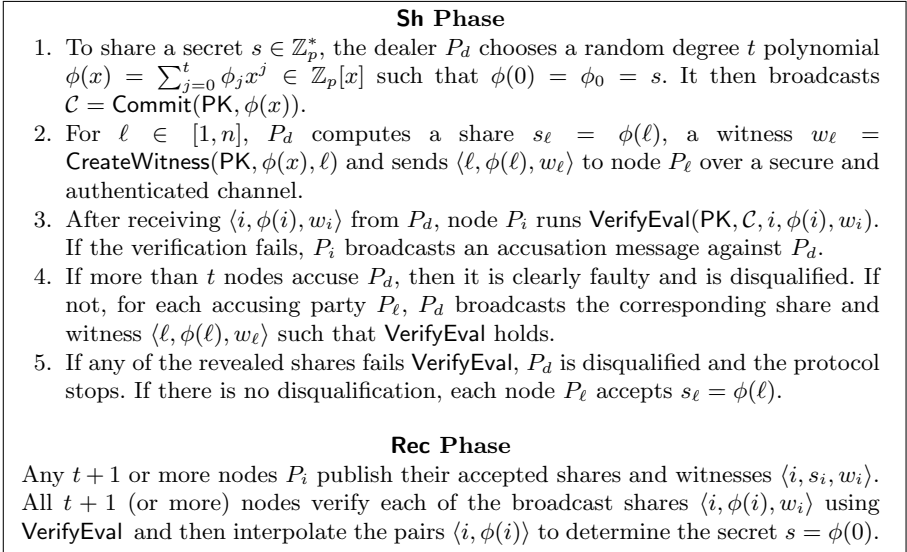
**Sh Phase**

1. To share a secret $s \in \mathbb{Z}_p^*$, the dealer $P_d$ chooses a random degree $t$ polynomial $\phi(x) = \sum_{j=0}^{t} \phi_j x^j \in \mathbb{Z}_p[x]$ such that $\phi(0) = \phi_0 = s$. It then broadcasts $\mathcal{C} = \mathsf{Commit}(\mathsf{PK}, \phi(x))$.
2. For $\ell \in [1, n]$, $P_d$ computes a share $s_\ell = \phi(\ell)$, a witness $w_\ell = \mathsf{CreateWitness}(\mathsf{PK}, \phi(x), \ell)$ and sends $\langle \ell, \phi(\ell), w_\ell \rangle$ to node $P_\ell$ over a secure and authenticated channel.
3. After receiving $\langle i, \phi(i), w_i \rangle$ from $P_d$, node $P_i$ runs $\mathsf{VerifyEval}(\mathsf{PK}, \mathcal{C}, i, \phi(i), w_i)$. If the verification fails, $P_i$ broadcasts an accusation message against $P_d$.
4. If more than $t$ nodes accuse $P_d$, then it is clearly faulty and is disqualified. If not, for each accusing party $P_\ell$, $P_d$ broadcasts the corresponding share and witness $\langle \ell, \phi(\ell), w_\ell \rangle$ such that $\mathsf{VerifyEval}$ holds.
5. If any of the revealed shares fails $\mathsf{VerifyEval}$, $P_d$ is disqualified and the protocol stops. If there is no disqualification, each node $P_\ell$ accepts $s_\ell = \phi(\ell)$.

**Rec Phase**

Any $t + 1$ or more nodes $P_i$ publish their accepted shares and witnesses $\langle i, s_i, w_i \rangle$. All $t + 1$ (or more) nodes verify each of the broadcast shares $\langle i, \phi(i), w_i \rangle$ using $\mathsf{VerifyEval}$ and then interpolate the pairs $\langle i, \phi(i) \rangle$ to determine the secret $s = \phi(0)$.